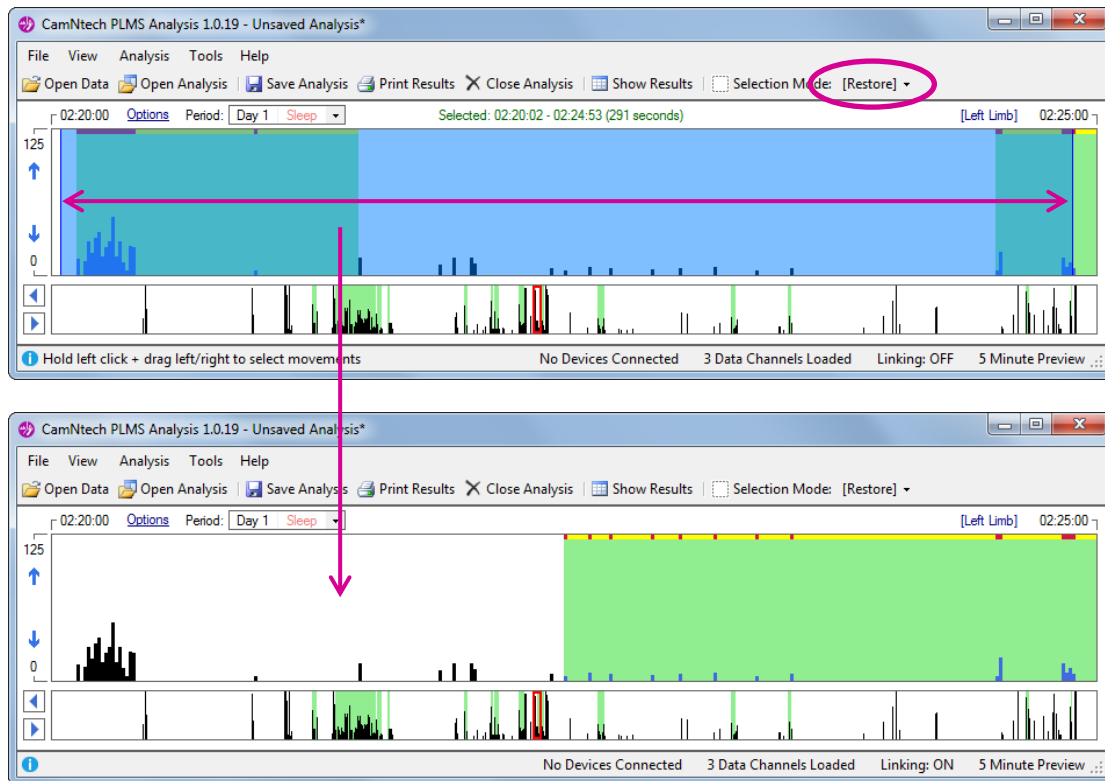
CamNtech PLMS Analysis 1.0.19 - Unsaved Analysis*

File View Analysis Tools Help

Open Data Open Analysis Save Analysis Print Results Close Analysis Show Results Selection Mode: [Restore]

02:20:00 Options Period: Day 1 Sleep Selected: 02:20:02 - 02:24:53 (291 seconds) [Left Limb] 02:25:00

125

0

Hold left click + drag left/right to select movements No Devices Connected 3 Data Channels Loaded Linking: OFF 5 Minute Preview

CamNtech PLMS Analysis 1.0.19 - Unsaved Analysis*

File View Analysis Tools Help

Open Data Open Analysis Save Analysis Print Results Close Analysis Show Results Selection Mode: [Restore]

02:20:00 Options Period: Day 1 Sleep [Left Limb] 02:25:00

125

0

No Devices Connected 3 Data Channels Loaded Linking: ON 5 Minute Preview